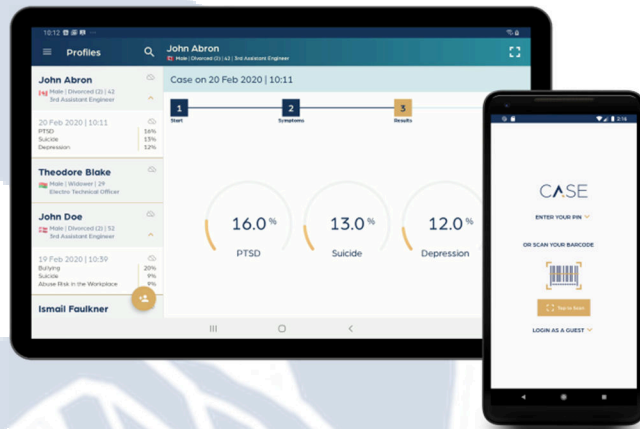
10:12

Profiles

John Abron
Male | Divorced (2) | 42 | 3rd Assistant Engineer

John Abron
Male | Divorced (2) | 42
3rd Assistant Engineer

20 Feb 2020 | 10:11
PTSD 16%
Suicide 13%
Depression 12%

Theodore Blake
Male | Widower | 29
Electro Technical Officer

John Doe
Male | Divorced (2) | 52
3rd Assistant Engineer

19 Feb 2020 | 10:39
Bullying 20%
Suicide 9%
Abuse Risk in the Workplace 8%

Ismail Faulkner

Case on 20 Feb 2020 | 10:11

1 Start
2 Symptoms
3 Results

16.0 %
PTSD

13.0 %
Suicide

12.0 %
Depression

3:16

CASE

ENTER YOUR PIN

OR SCAN YOUR BARCODE

Tap to Scan

LOGIN AS A GUEST